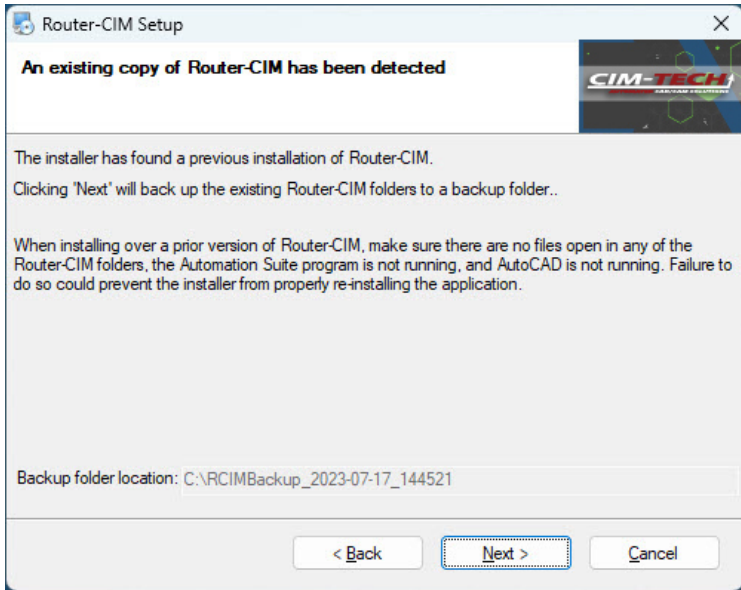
Router-CIM Setup

×

An existing copy of Router-CIM has been detected

CIM-TECH

CAD/CAM SOLUTIONS

The installer has found a previous installation of Router-CIM.

Clicking 'Next' will back up the existing Router-CIM folders to a backup folder..

When installing over a prior version of Router-CIM, make sure there are no files open in any of the Router-CIM folders, the Automation Suite program is not running, and AutoCAD is not running. Failure to do so could prevent the installer from properly re-installing the application.

Backup folder location: C:\RCIMBackup_2023-07-17_144521

< Back

Next >

Cancel